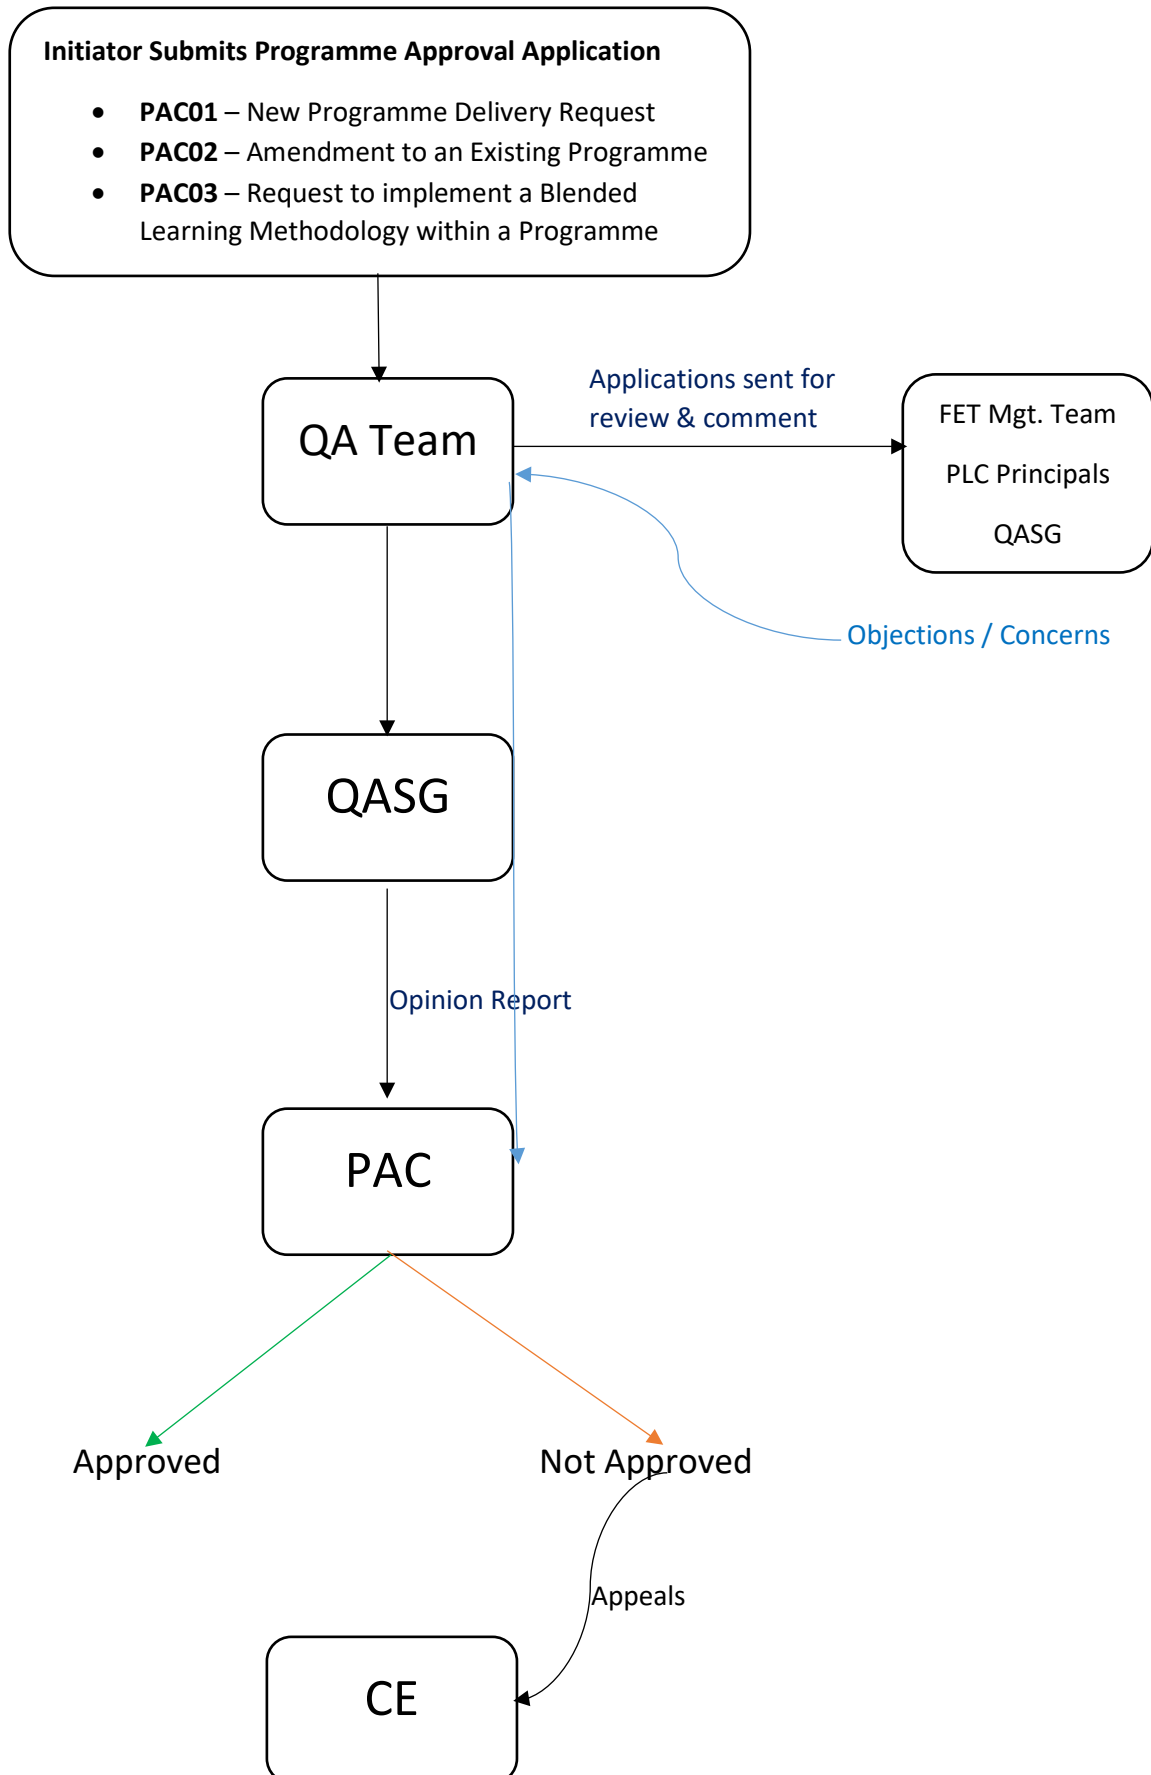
**Initiator Submits Programme Approval Application**

- **PAC01** – New Programme Delivery Request
- **PAC02** – Amendment to an Existing Programme
- **PAC03** – Request to implement a Blended Learning Methodology within a Programme

QA Team

Applications sent for review & comment

FET Mgt. Team

PLC Principals

QASG

Objections / Concerns

QASG

Opinion Report

PAC

Approved

Not Approved

Appeals

CE